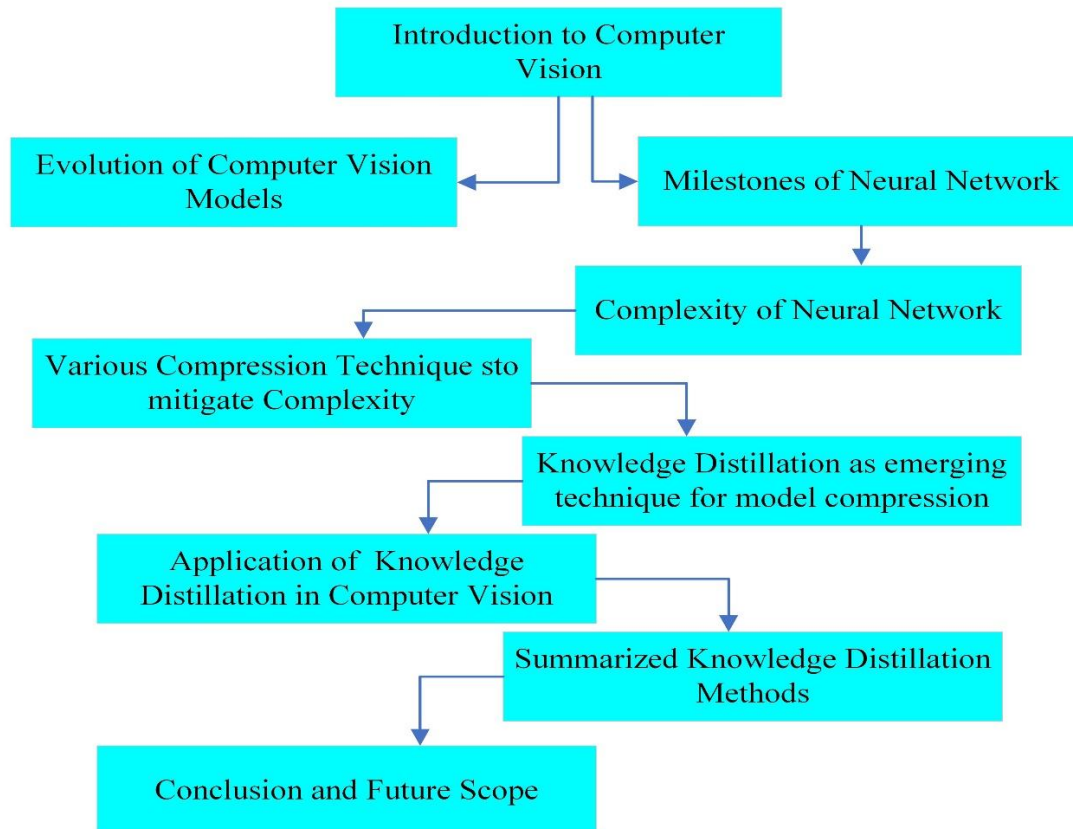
Introduction to Computer Vision

Evolution of Computer Vision Models

Milestones of Neural Network

Complexity of Neural Network

Various Compression Technique sto mitigate Complexity

Knowledge Distillation as emerging technique for model compression

Application of Knowledge Distillation in Computer Vision

Summarized Knowledge Distillation Methods

Conclusion and Future Scope